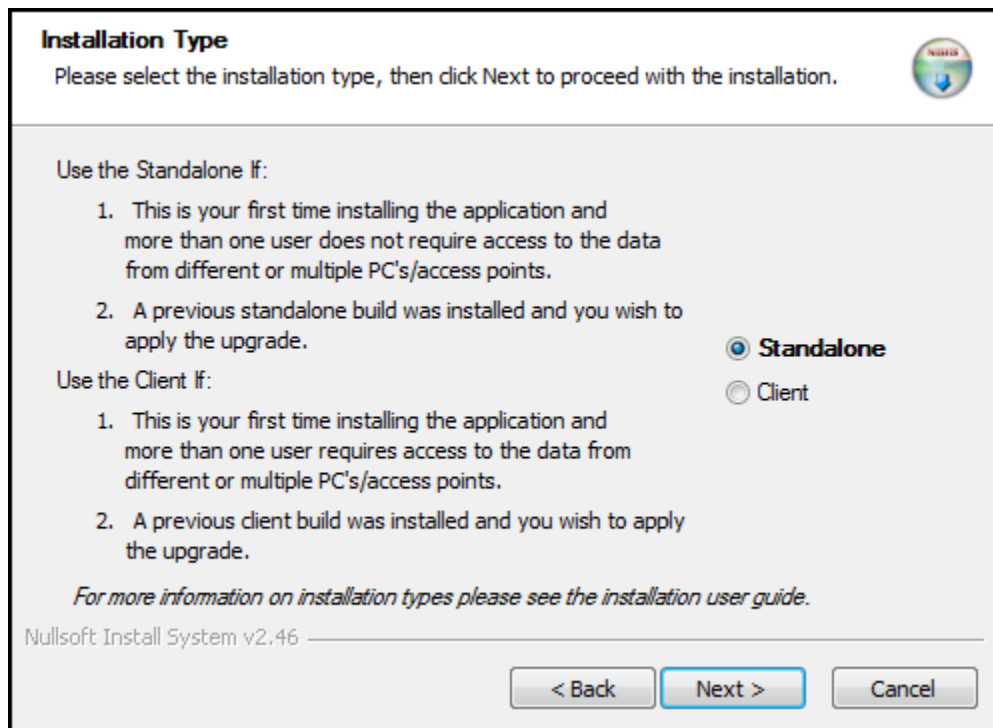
**Installation Type**
Please select the installation type, then click Next to proceed with the installation.

Use the Standalone If:

1. This is your first time installing the application and more than one user does not require access to the data from different or multiple PC's/access points.

2. A previous standalone build was installed and you wish to apply the upgrade.

Use the Client If:

1. This is your first time installing the application and more than one user requires access to the data from different or multiple PC's/access points.

2. A previous client build was installed and you wish to apply the upgrade.

Standalone

Client

*For more information on installation types please see the installation user guide.*

Nullsoft Install System v2.46

< Back

Next >

Cancel